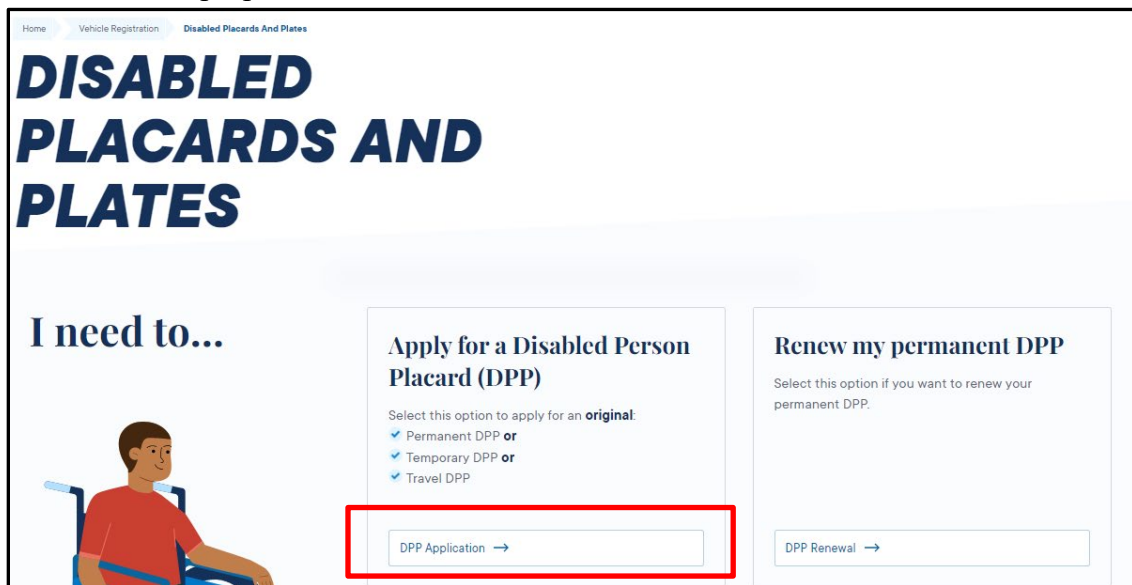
Home Vehicle Registration Disabled Placards And Plates

DISABLED PLACARDS AND PLATES

I need to...

Apply for a Disabled Person Placard (DPP)

Select this option to apply for an **original**:
✔ Permanent DPP **or**
✔ Temporary DPP **or**
✔ Travel DPP

DPP Application →

Renew my permanent DPP

Select this option if you want to renew your permanent DPP.

DPP Renewal →